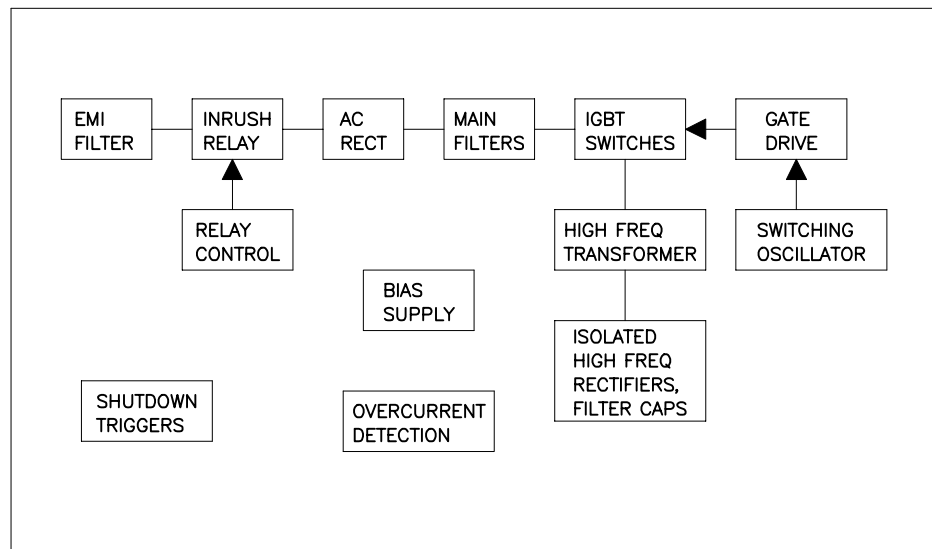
EMI FILTER

INRUSH RELAY

AC RECT

MAIN FILTERS

IGBT SWITCHES

GATE DRIVE

RELAY CONTROL

HIGH FREQ TRANSFORMER

SWITCHING OSCILLATOR

BIAS SUPPLY

ISOLATED HIGH FREQ RECTIFIERS, FILTER CAPS

SHUTDOWN TRIGGERS

OVERCURRENT DETECTION